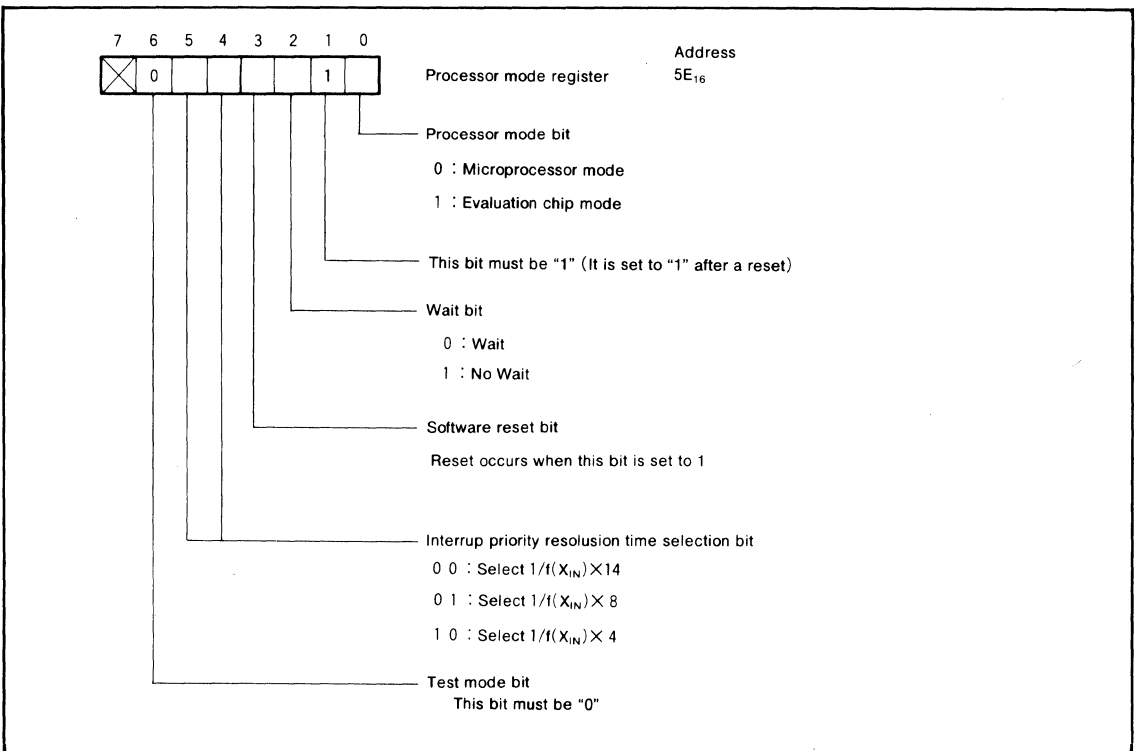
7 6 5 4 3 2 1 0

0 1

Address

Processor mode register $5E_{16}$

Processor mode bit

0 : Microprocessor mode

1 : Evaluation chip mode

This bit must be "1" (It is set to "1" after a reset)

Wait bit

0 : Wait

1 : No Wait

Software reset bit

Reset occurs when this bit is set to 1

Interrup priority resolusion time selection bit

0 0 : Select $1/f(X_{IN}) \times 14$

0 1 : Select $1/f(X_{IN}) \times 8$

1 0 : Select $1/f(X_{IN}) \times 4$

Test mode bit

This bit must be "0"